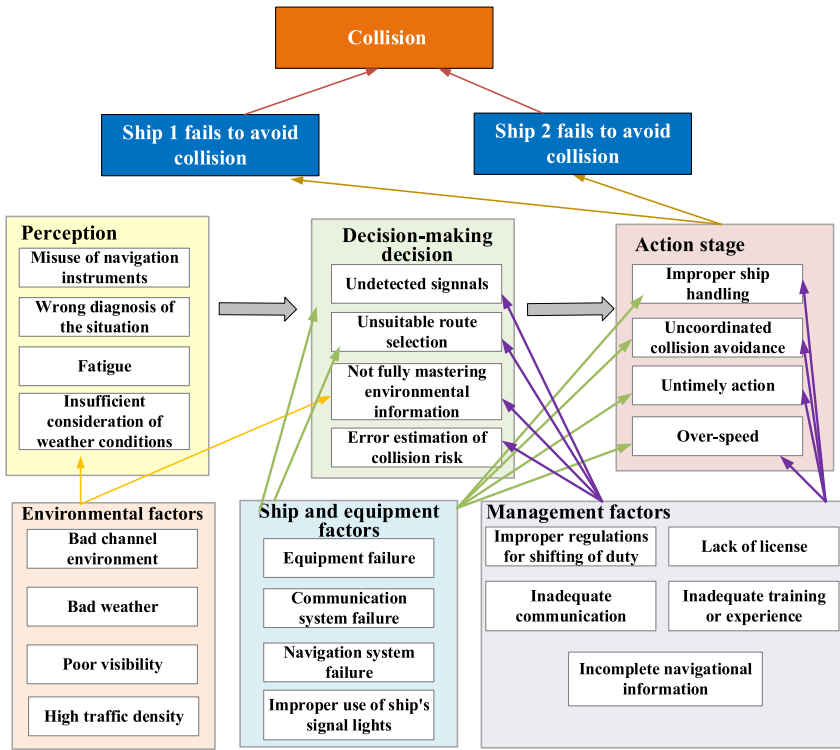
Collision

Ship 1 fails to avoid collision

Ship 2 fails to avoid collision

Perception

Misuse of navigation instruments

Wrong diagnosis of the situation

Fatigue

Insufficient consideration of weather conditions

Decision-making decision

Undetected signals

Unsuitable route selection

Not fully mastering environmental information

Error estimation of collision risk

Action stage

Improper ship handling

Uncoordinated collision avoidance

Untimely action

Over-speed

Environmental factors

Bad channel environment

Bad weather

Poor visibility

High traffic density

Ship and equipment factors

Equipment failure

Communication system failure

Navigation system failure

Improper use of ship's signal lights

Management factors

Improper regulations for shifting of duty

Lack of license

Inadequate communication

Inadequate training or experience

Incomplete navigational information